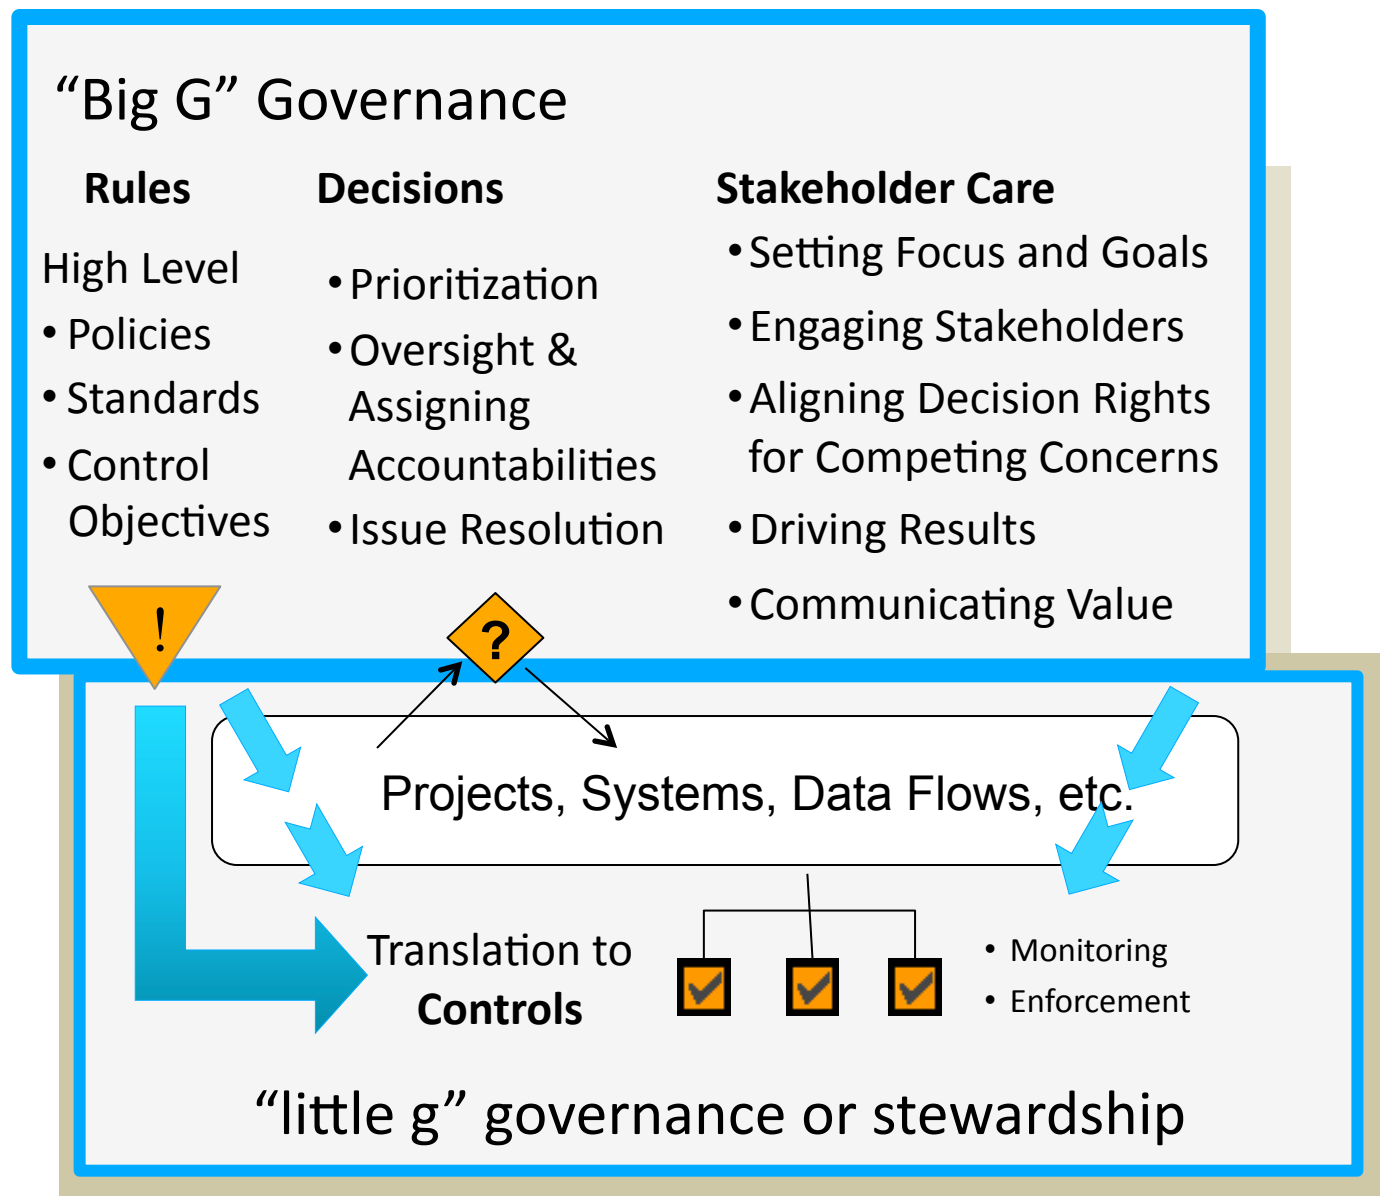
"Big G" Governance

**Rules**

High Level
• Policies
• Standards
• Control Objectives

**Decisions**

• Prioritization
• Oversight & Assigning Accountabilities
• Issue Resolution

**Stakeholder Care**

• Setting Focus and Goals
• Engaging Stakeholders
• Aligning Decision Rights for Competing Concerns
• Driving Results
• Communicating Value

!

?

Projects, Systems, Data Flows, etc.

Translation to **Controls**

• Monitoring
• Enforcement

"little g" governance or stewardship